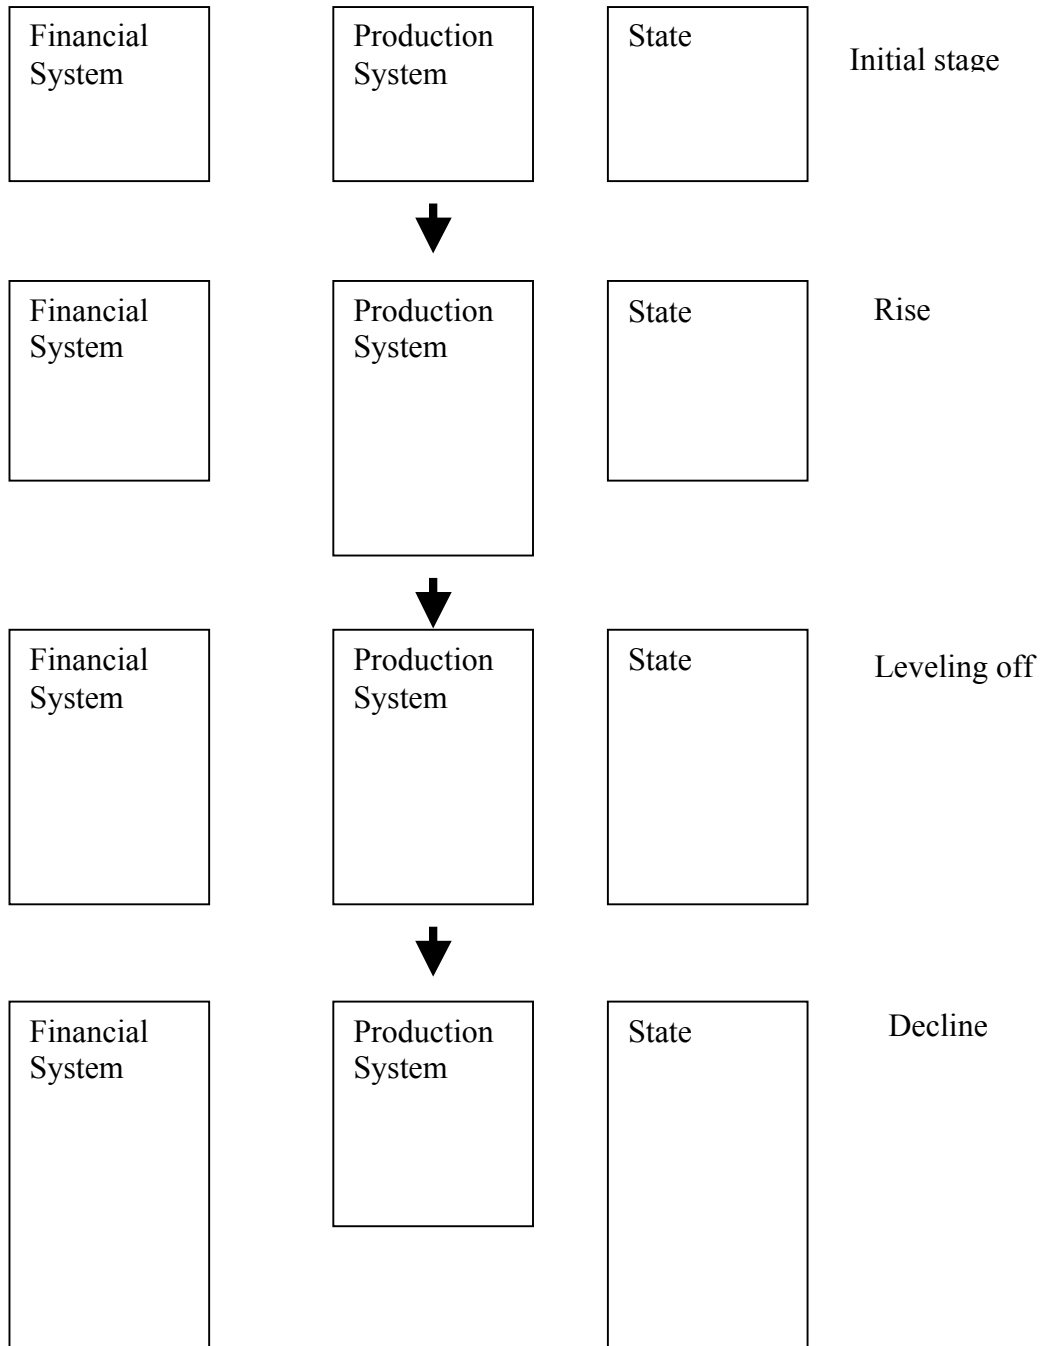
Financial System

Production System

State

Initial stage

Financial System

Production System

State

Rise

Financial System

Production System

State

Leveling off

Financial System

Production System

State

Decline